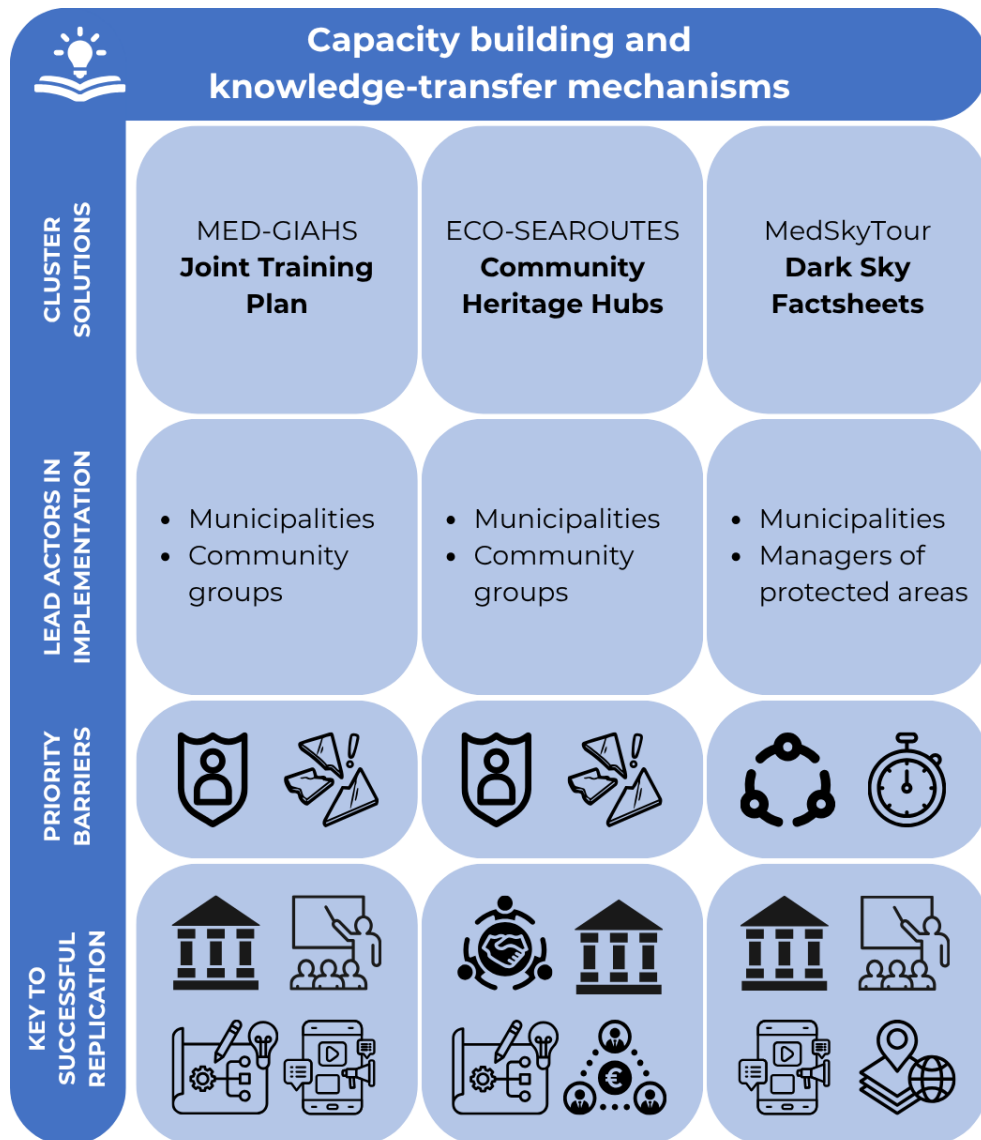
Capacity building and knowledge-transfer mechanisms

CLUSTER SOLUTIONS

MED-GIAHS
**Joint Training Plan**

ECO-SEAROUTES
**Community Heritage Hubs**

MedSkyTour
**Dark Sky Factsheets**

LEAD ACTORS IN IMPLEMENTATION

- Municipalities
- Community groups

- Municipalities
- Community groups

- Municipalities
- Managers of protected areas

PRIORITY BARRIERS

KEY TO SUCCESSFUL REPLICATION